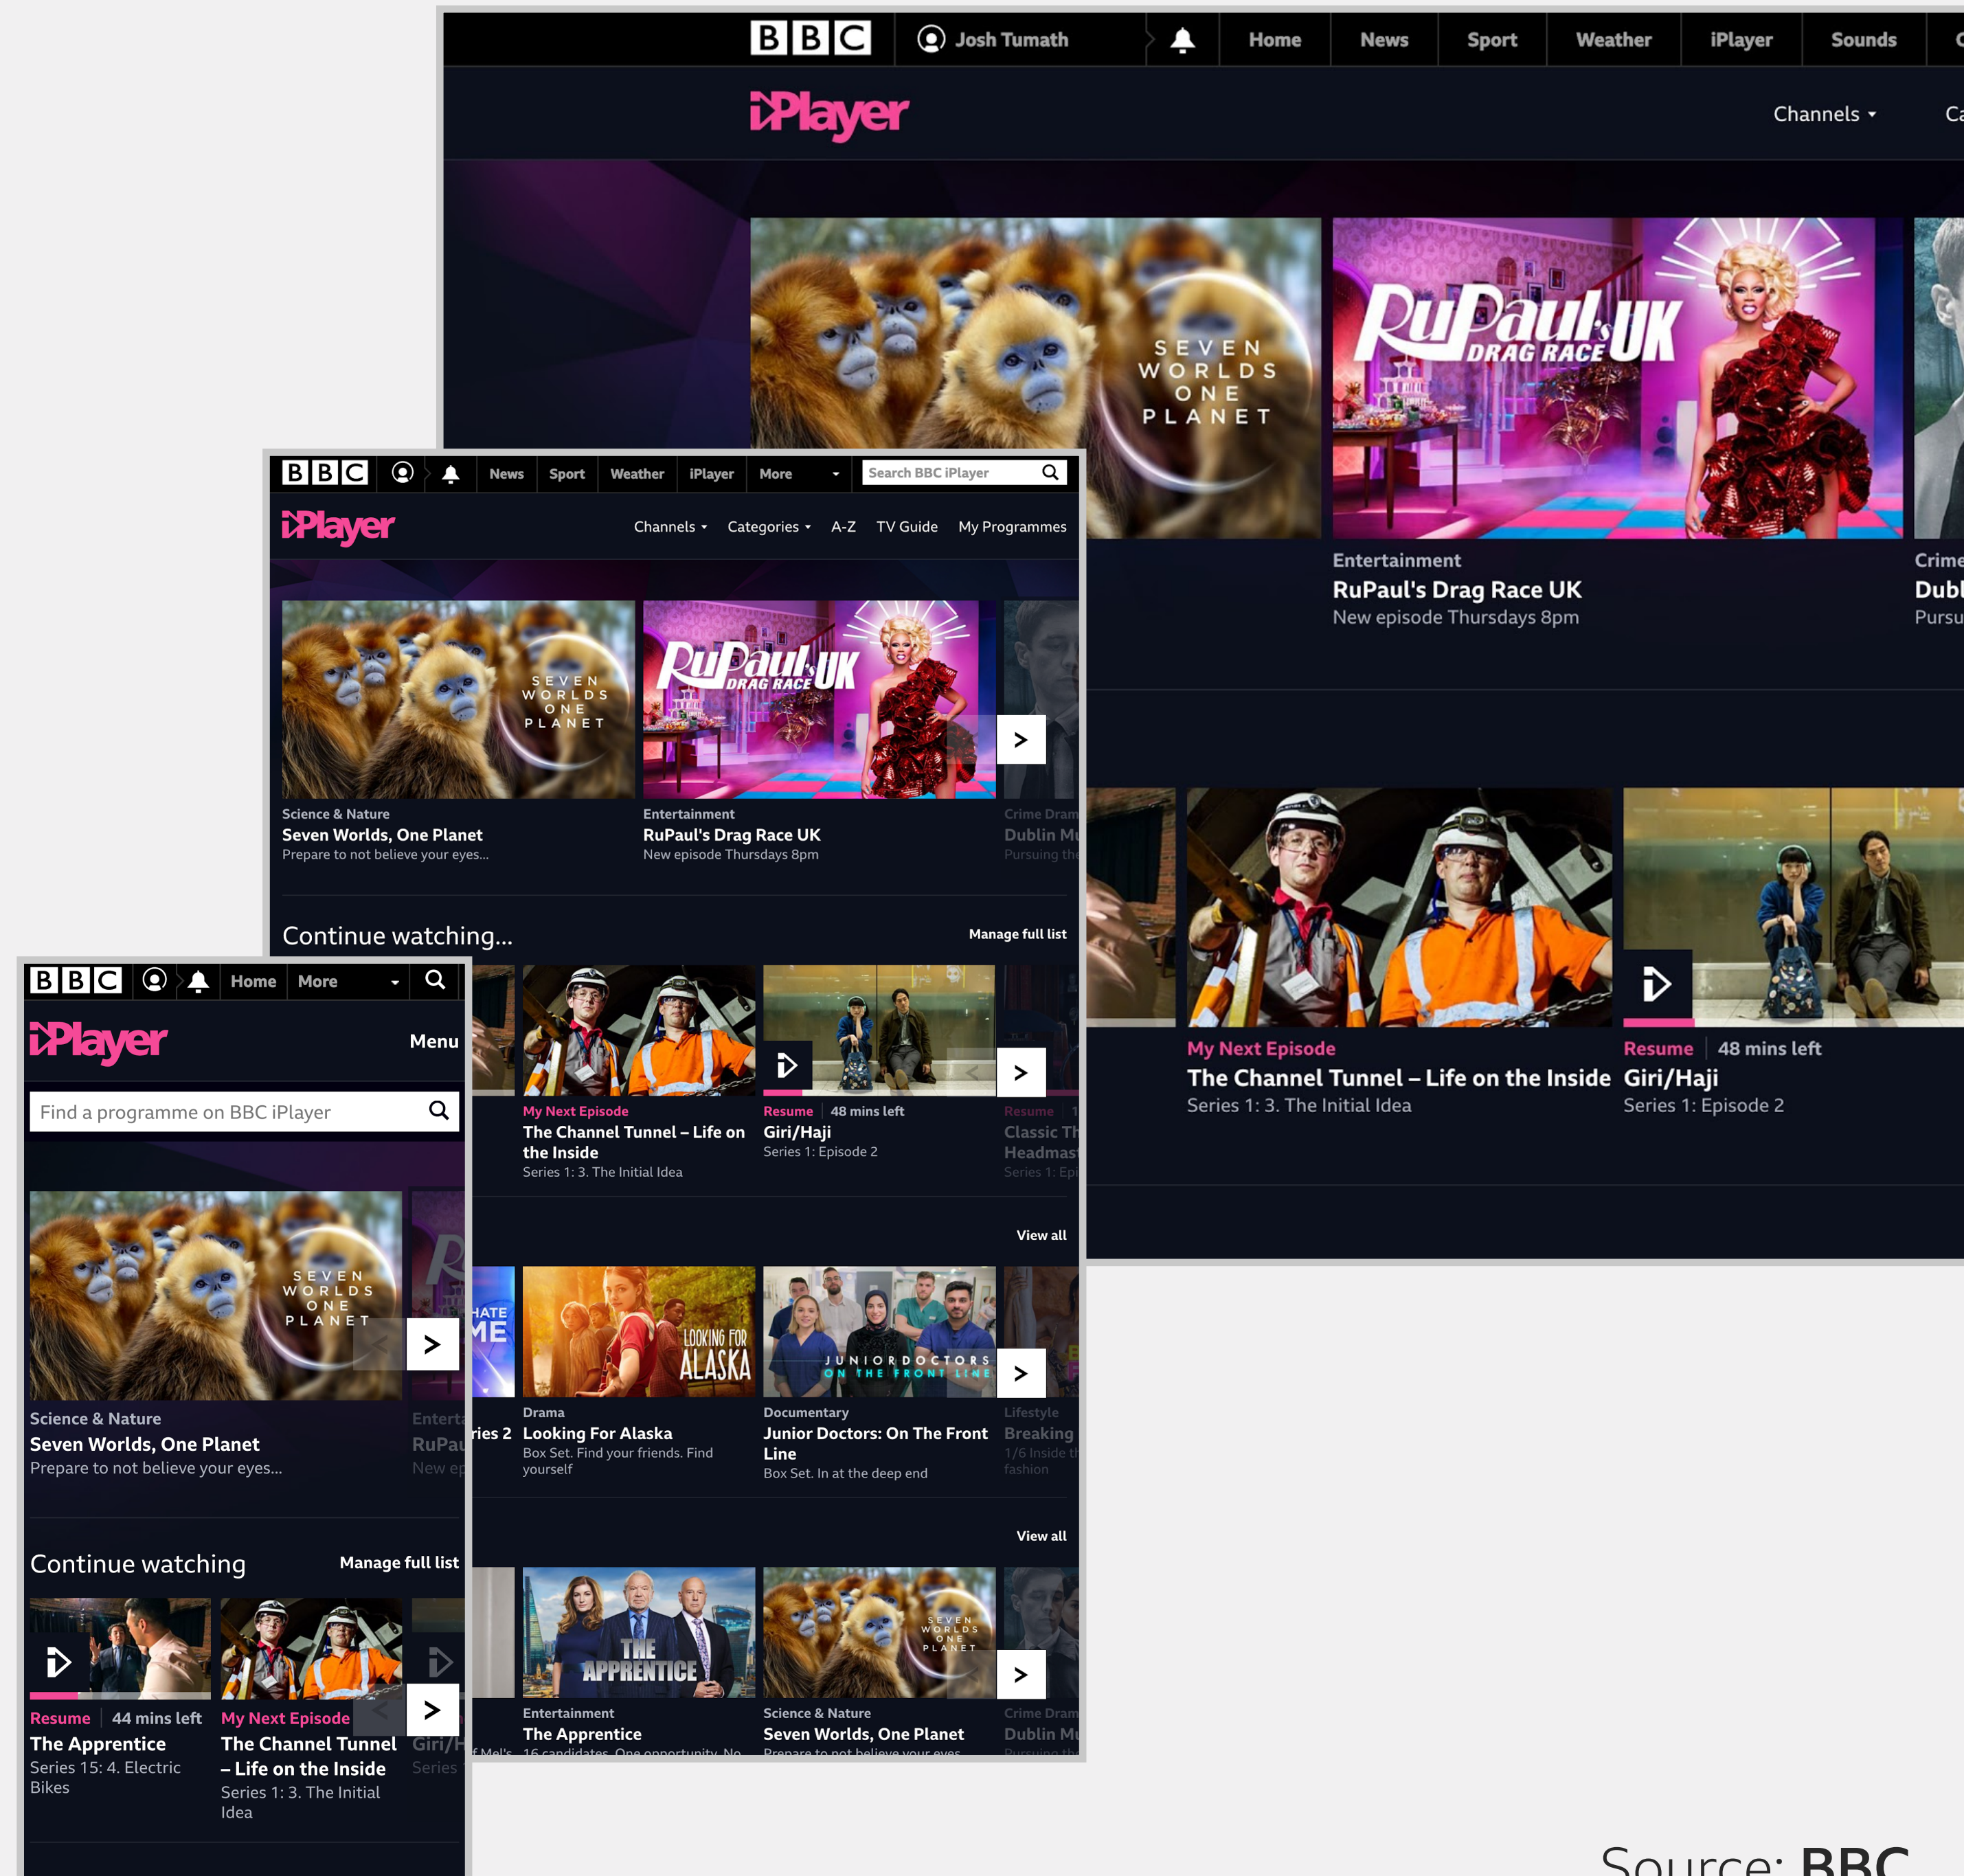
BBC Josh Tumath Home News Sport Weather iPlayer Sounds

iPlayer

Channels

SEVEN WORLDS ONE PLANET

RuPaul's DRAG RACE UK

Entertainment
RuPaul's Drag Race UK
New episode Thursdays 8pm

My Next Episode
The Channel Tunnel – Life on the Inside
Series 1: 3. The Initial Idea

Resume | 48 mins left
Giri/Haji
Series 1: Episode 2

BBC News Sport Weather iPlayer More Search BBC iPlayer

iPlayer Channels Categories A-Z TV Guide My Programmes

Science & Nature
Seven Worlds, One Planet
Prepare to not believe your eyes...

Entertainment
RuPaul's Drag Race UK
New episode Thursdays 8pm

Continue watching... Manage full list

My Next Episode
The Channel Tunnel – Life on the Inside
Series 1: 3. The Initial Idea

Resume | 48 mins left
Giri/Haji
Series 1: Episode 2

View all

LOOKING FOR ALASKA

Drama
Looking For Alaska
Box Set. Find your friends. Find yourself

JUNIOR DOCTORS ON THE FRONT LINE

Documentary
Junior Doctors: On The Front Line
Box Set. In at the deep end

View all

THE APPRENTICE

Entertainment
The Apprentice

Science & Nature
Seven Worlds, One Planet

BBC Home More

iPlayer Menu

Find a programme on BBC iPlayer

SEVEN WORLDS ONE PLANET

Science & Nature
Seven Worlds, One Planet
Prepare to not believe your eyes...

Continue watching Manage full list

Resume | 44 mins left
The Apprentice
Series 15: 4. Electric Bikes

My Next Episode
The Channel Tunnel – Life on the Inside
Series 1: 3. The Initial Idea

Source: BBC